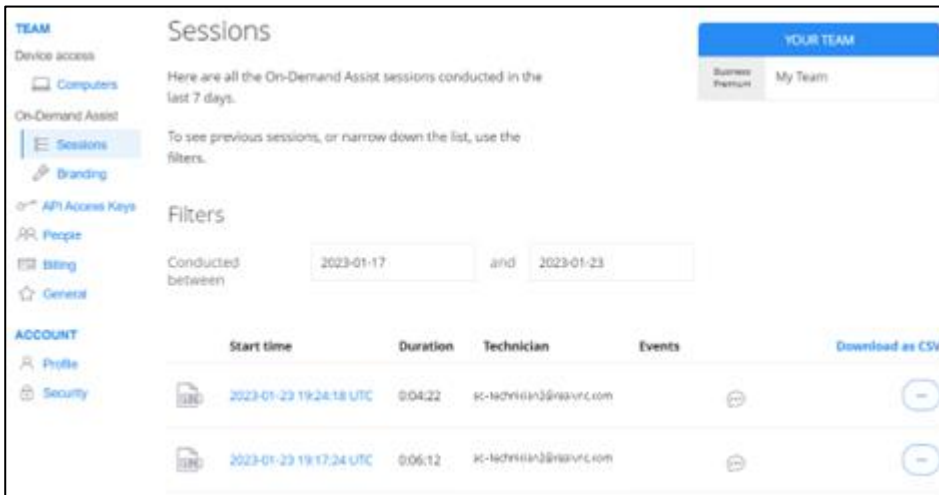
TEAM
Device access
Computers
On-Demand Assist
Sessions
Branding
API Access Keys
People
Billing
General
ACCOUNT
Profile
Security

Sessions

Here are all the On-Demand Assist sessions conducted in the last 7 days.

To see previous sessions, or narrow down the list, use the filters.

YOUR TEAM

Business Premium | My Team

Filters

Conducted between 2023-01-17 and 2023-01-23

| | Start time | Duration | Technician | Events | Download as CSV |
|---|---|---|---|---|---|
| | 2023-01-23 19:24:18 UTC | 0:04:22 | sc-technician2@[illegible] | | |
| | 2023-01-23 19:17:24 UTC | 0:06:12 | sc-technician2@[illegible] | | |